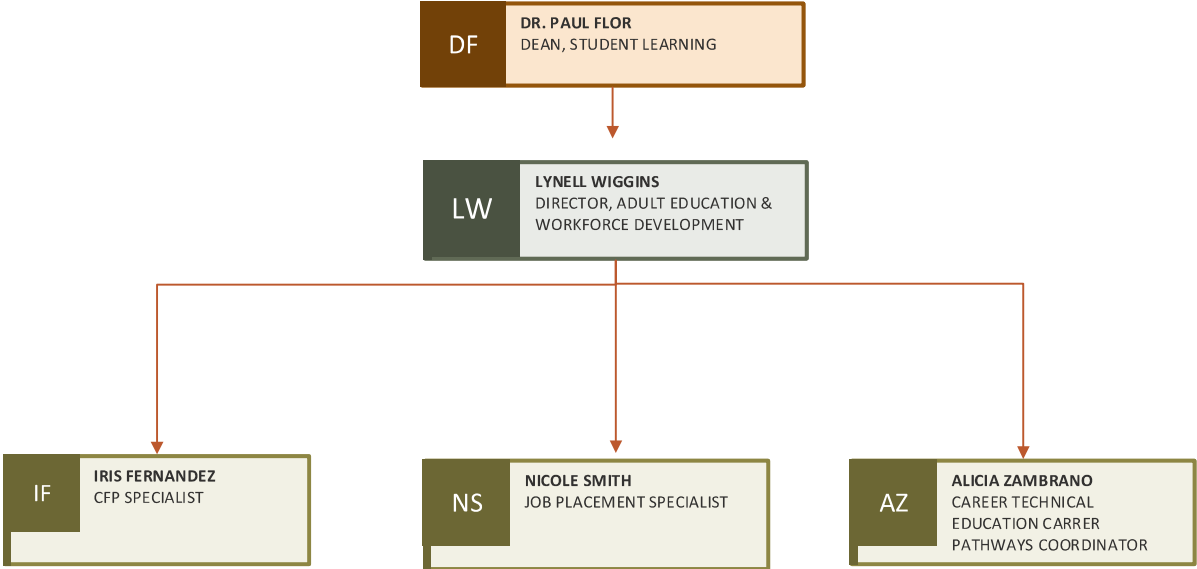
DF
DR. PAUL FLOR
DEAN, STUDENT LEARNING

LW
LYNELL WIGGINS
DIRECTOR, ADULT EDUCATION & WORKFORCE DEVELOPMENT

IF
IRIS FERNANDEZ
CFP SPECIALIST

NS
NICOLE SMITH
JOB PLACEMENT SPECIALIST

AZ
ALICIA ZAMBRANO
CAREER TECHNICAL EDUCATION CARRER PATHWAYS COORDINATOR